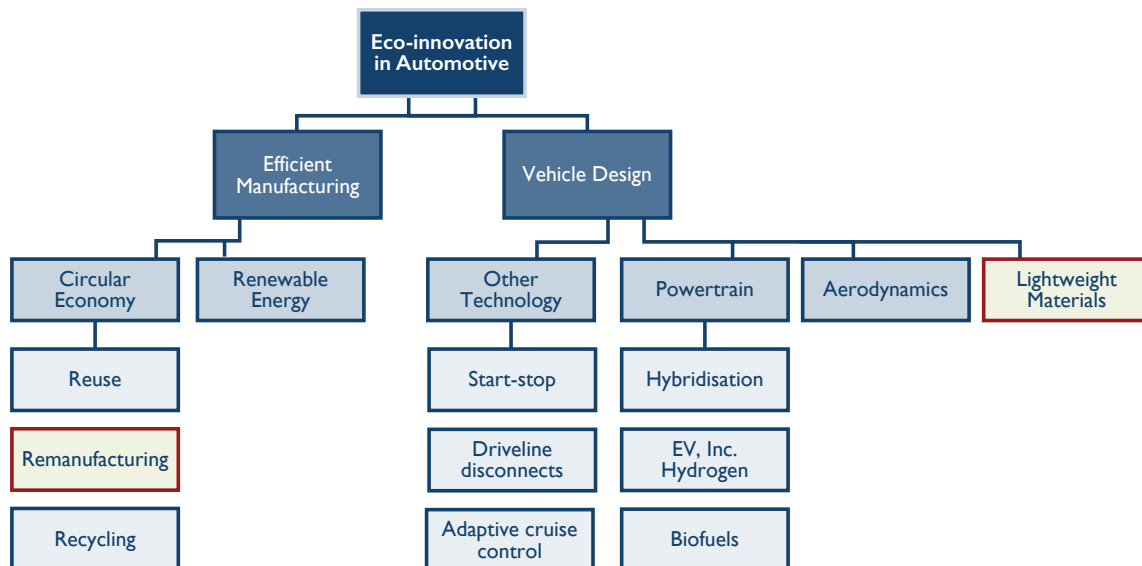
Eco-innovation in Automotive

Efficient Manufacturing

Vehicle Design

Circular Economy

Renewable Energy

Other Technology

Powertrain

Aerodynamics

Lightweight Materials

Reuse

Remanufacturing

Recycling

Start-stop

Driveline disconnects

Adaptive cruise control

Hybridisation

EV, Inc. Hydrogen

Biofuels